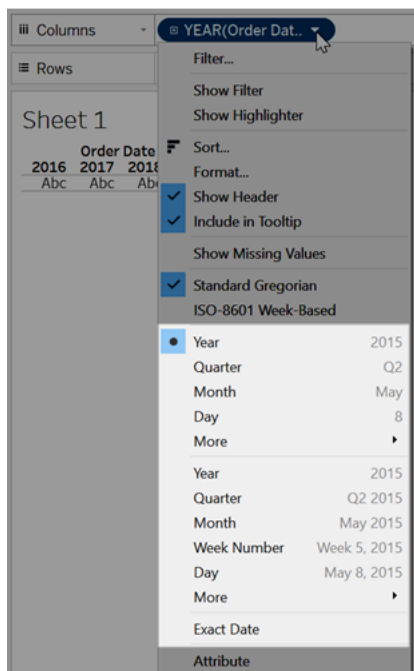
Columns

YEAR(Order Dat..

Rows

Sheet 1

Order Date
2016 2017 2018
Abc Abc Abc

Filter...
Show Filter
Show Highlighter
Sort...
Format...
Show Header
Include in Tooltip
Show Missing Values
Standard Gregorian
ISO-8601 Week-Based

| | |
|---|---|
| Year | 2015 |
| Quarter | Q2 |
| Month | May |
| Day | 8 |
| More | |
| Year | 2015 |
| Quarter | Q2 2015 |
| Month | May 2015 |
| Week Number | Week 5, 2015 |
| Day | May 8, 2015 |
| More | |

Exact Date
Attribute